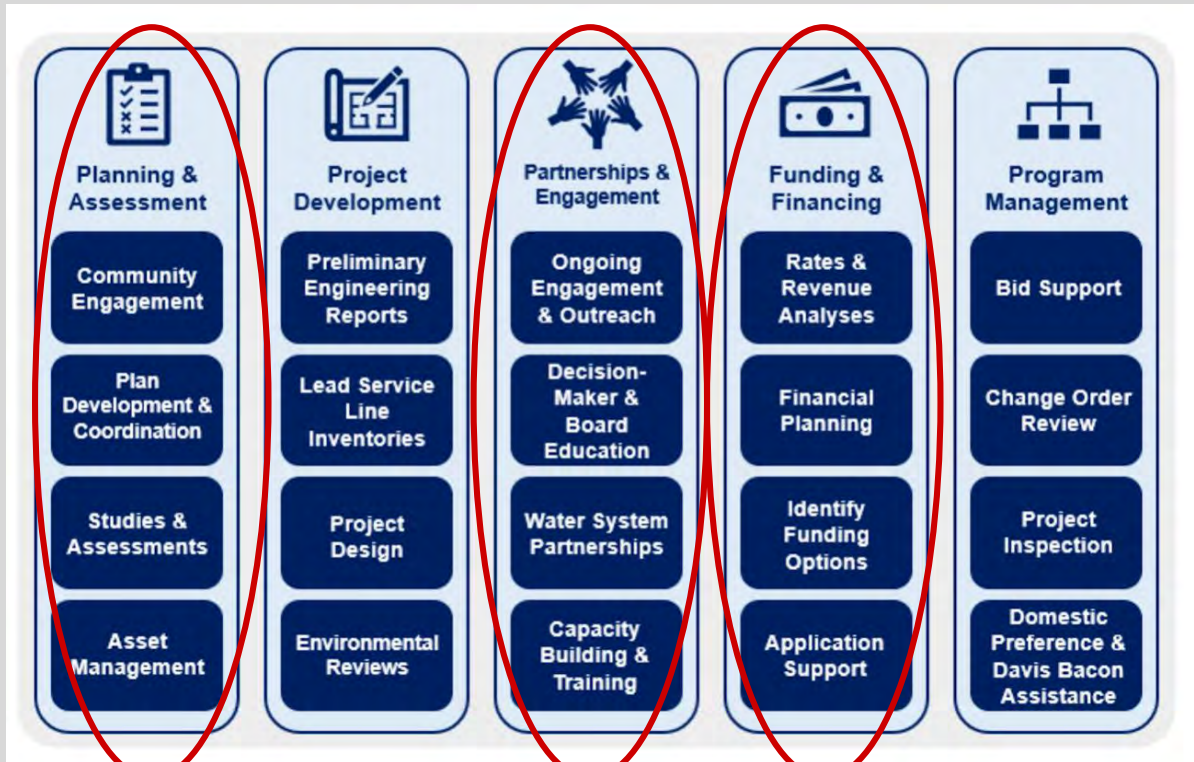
Planning & Assessment

Community Engagement

Plan Development & Coordination

Studies & Assessments

Asset Management

Project Development

Preliminary Engineering Reports

Lead Service Line Inventories

Project Design

Environmental Reviews

Partnerships & Engagement

Ongoing Engagement & Outreach

Decision-Maker & Board Education

Water System Partnerships

Capacity Building & Training

Funding & Financing

Rates & Revenue Analyses

Financial Planning

Identify Funding Options

Application Support

Program Management

Bid Support

Change Order Review

Project Inspection

Domestic Preference & Davis Bacon Assistance